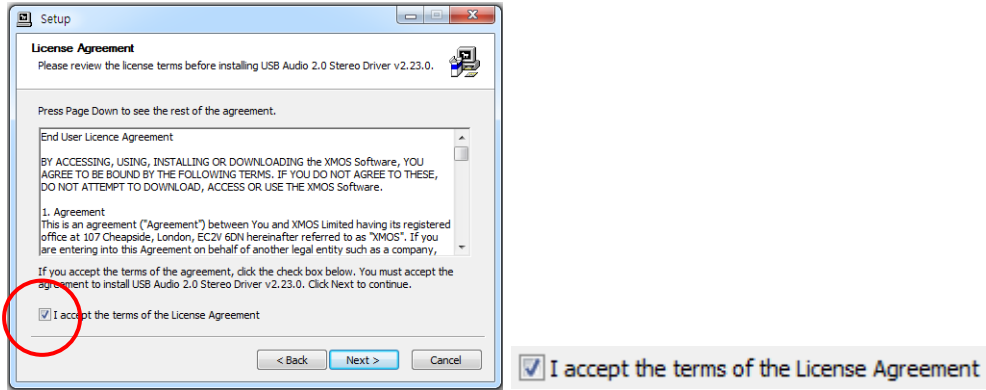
Setup

License Agreement

Please review the license terms before installing USB Audio 2.0 Stereo Driver v2.23.0.

Press Page Down to see the rest of the agreement.

End User Licence Agreement

BY ACCESSING, USING, INSTALLING OR DOWNLOADING the XMOS Software, YOU AGREE TO BE BOUND BY THE FOLLOWING TERMS. IF YOU DO NOT AGREE TO THESE, DO NOT ATTEMPT TO DOWNLOAD, ACCESS OR USE THE XMOS Software.

1. Agreement
This is an agreement ("Agreement") between You and XMOS Limited having its registered office at 107 Cheapside, London, EC2V 6DN hereinafter referred to as "XMOS". If you are entering into this Agreement on behalf of another legal entity such as a company,

If you accept the terms of the agreement, click the check box below. You must accept the agreement to install USB Audio 2.0 Stereo Driver v2.23.0. Click Next to continue.

I accept the terms of the License Agreement

< Back Next > Cancel

I accept the terms of the License Agreement